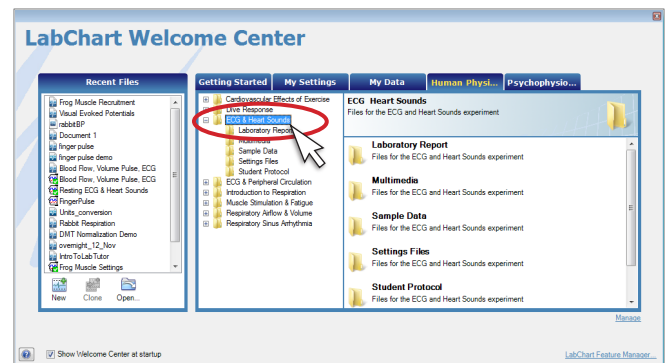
LabChart Welcome Center

Recent Files

Frog Muscle Recruitment
Visual Evoked Potentials
rabbitBP
Document 1
finger pulse
finger pulse demo
Blood Flow, Volume Pulse, ECG
Blood Flow, Volume Pulse, ECG
Resting ECG & Heart Sounds
FingerPulse
Units_conversion
Rabbit Respiration
DMT Normalization Demo
overnight_12_Nov
IntroToLabTutor
Frog Muscle Settings

New
Clone
Open...

Getting Started
My Settings
My Data
Human Physi...
Psychophysio...

Cardiovascular Effects of Exercise
Dive Response
ECG & Heart Sounds
Laboratory Report
Multimedia
Sample Data
Settings Files
Student Protocol
ECG & Peripheral Circulation
Introduction to Respiration
Muscle Stimulation & Fatigue
Respiratory Airflow & Volume
Respiratory Sinus Arrhythmia

ECG Heart Sounds
Files for the ECG and Heart Sounds experiment

Laboratory Report
Files for the ECG and Heart Sounds experiment

Multimedia
Files for the ECG and Heart Sounds experiment

Sample Data
Files for the ECG and Heart Sounds experiment

Settings Files
Files for the ECG and Heart Sounds experiment

Student Protocol
Files for the ECG and Heart Sounds experiment

Manage

Show Welcome Center at startup
LabChart Feature Manager...